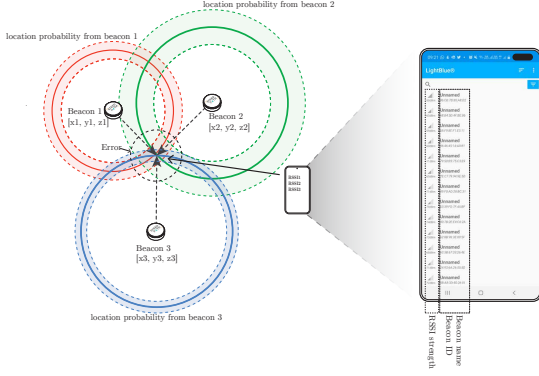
location probability from beacon 2

location probability from beacon 1

Beacon 1
[x1, y1, z1]

Beacon 2
[x2, y2, z2]

Error

RSS1
RSS2
RSS3

Beacon 3
[x3, y3, z3]

location probability from beacon 3

LightBlue®

Unnamed
Unnamed
Unnamed
Unnamed
Unnamed
Unnamed
Unnamed
Unnamed
Unnamed
Unnamed
Unnamed
Unnamed
Unnamed
Unnamed

RSSI strength

Beacon name
Beacon ID